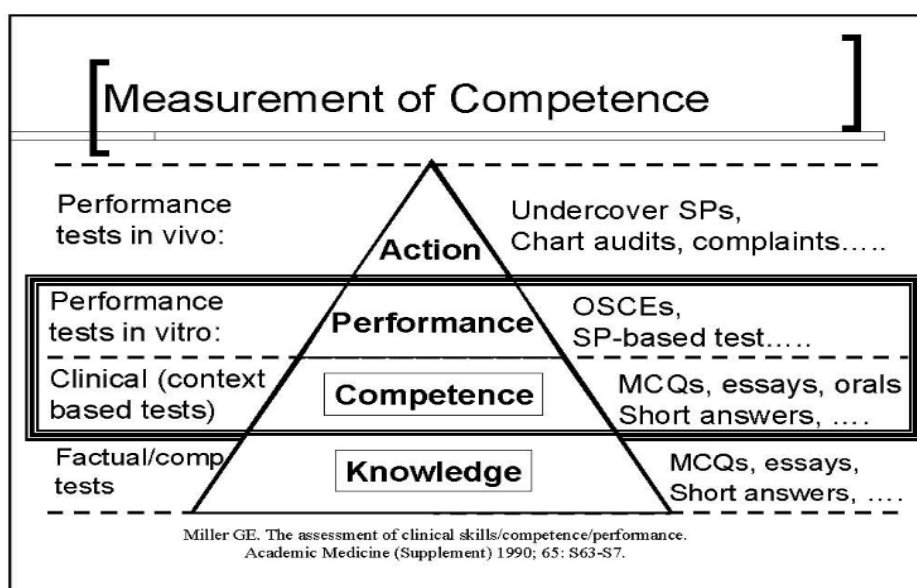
Measurement of Competence

Performance tests in vivo:

Action

Undercover SPs, Chart audits, complaints…..

Performance tests in vitro:

Performance

OSCEs, SP-based test…..

Clinical (context based tests)

Competence

MCQs, essays, orals Short answers, ….

Factual/comp tests

Knowledge

MCQs, essays, Short answers, ….

Miller GE. The assessment of clinical skills/competence/performance. Academic Medicine (Supplement) 1990; 65: S63-S7.